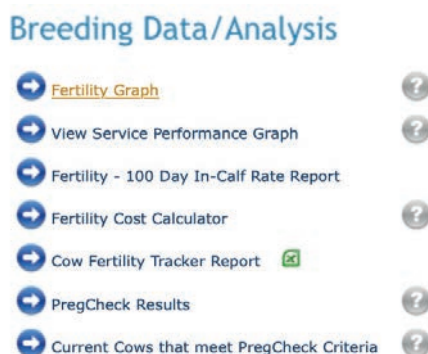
Breeding Data/Analysis

Fertility Graph

View Service Performance Graph

Fertility - 100 Day In-Calf Rate Report

Fertility Cost Calculator

Cow Fertility Tracker Report

PregCheck Results

Current Cows that meet PregCheck Criteria